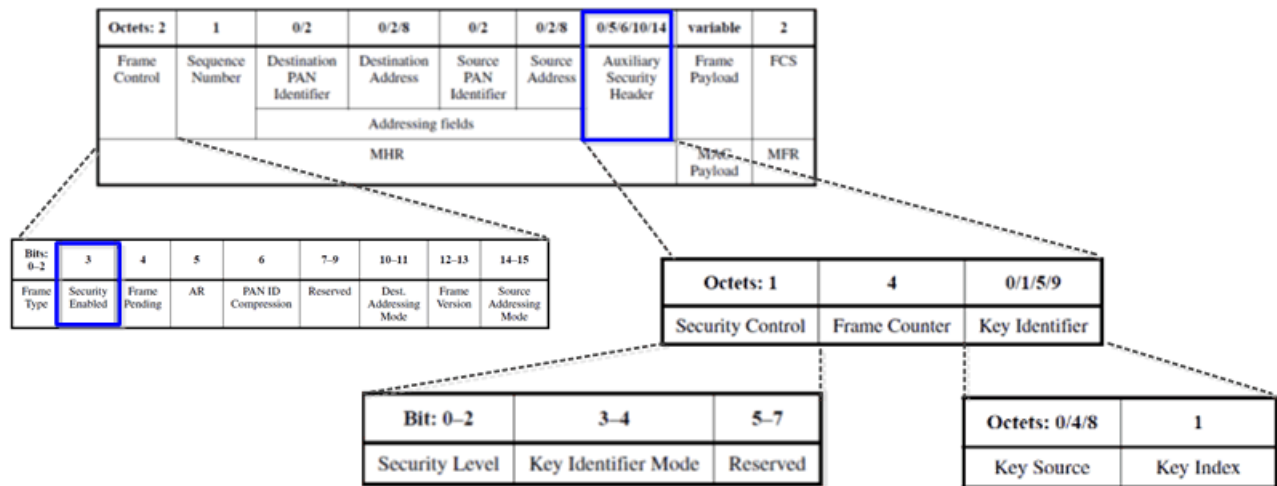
| Octets: 2 | 1 | 0/2 | 0/2/8 | 0/2 | 0/2/8 | 0/5/6/10/14 | variable | 2 |
|---|---|---|---|---|---|---|---|---|
| Frame Control | Sequence Number | Destination PAN Identifier | Destination Address | Source PAN Identifier | Source Address | Auxiliary Security Header | Frame Payload | FCS |
| | | Addressing fields | | | | | | |
| MHR | | | | | | | MAC Payload | MFR |

| Bits: 0–2 | 3 | 4 | 5 | 6 | 7–9 | 10–11 | 12–13 | 14–15 |
|---|---|---|---|---|---|---|---|---|
| Frame Type | Security Enabled | Frame Pending | AR | PAN ID Compression | Reserved | Dest. Addressing Mode | Frame Version | Source Addressing Mode |

| Octets: 1 | 4 | 0/1/5/9 |
|---|---|---|
| Security Control | Frame Counter | Key Identifier |

| Bit: 0–2 | 3–4 | 5–7 |
|---|---|---|
| Security Level | Key Identifier Mode | Reserved |

| Octets: 0/4/8 | 1 |
|---|---|
| Key Source | Key Index |